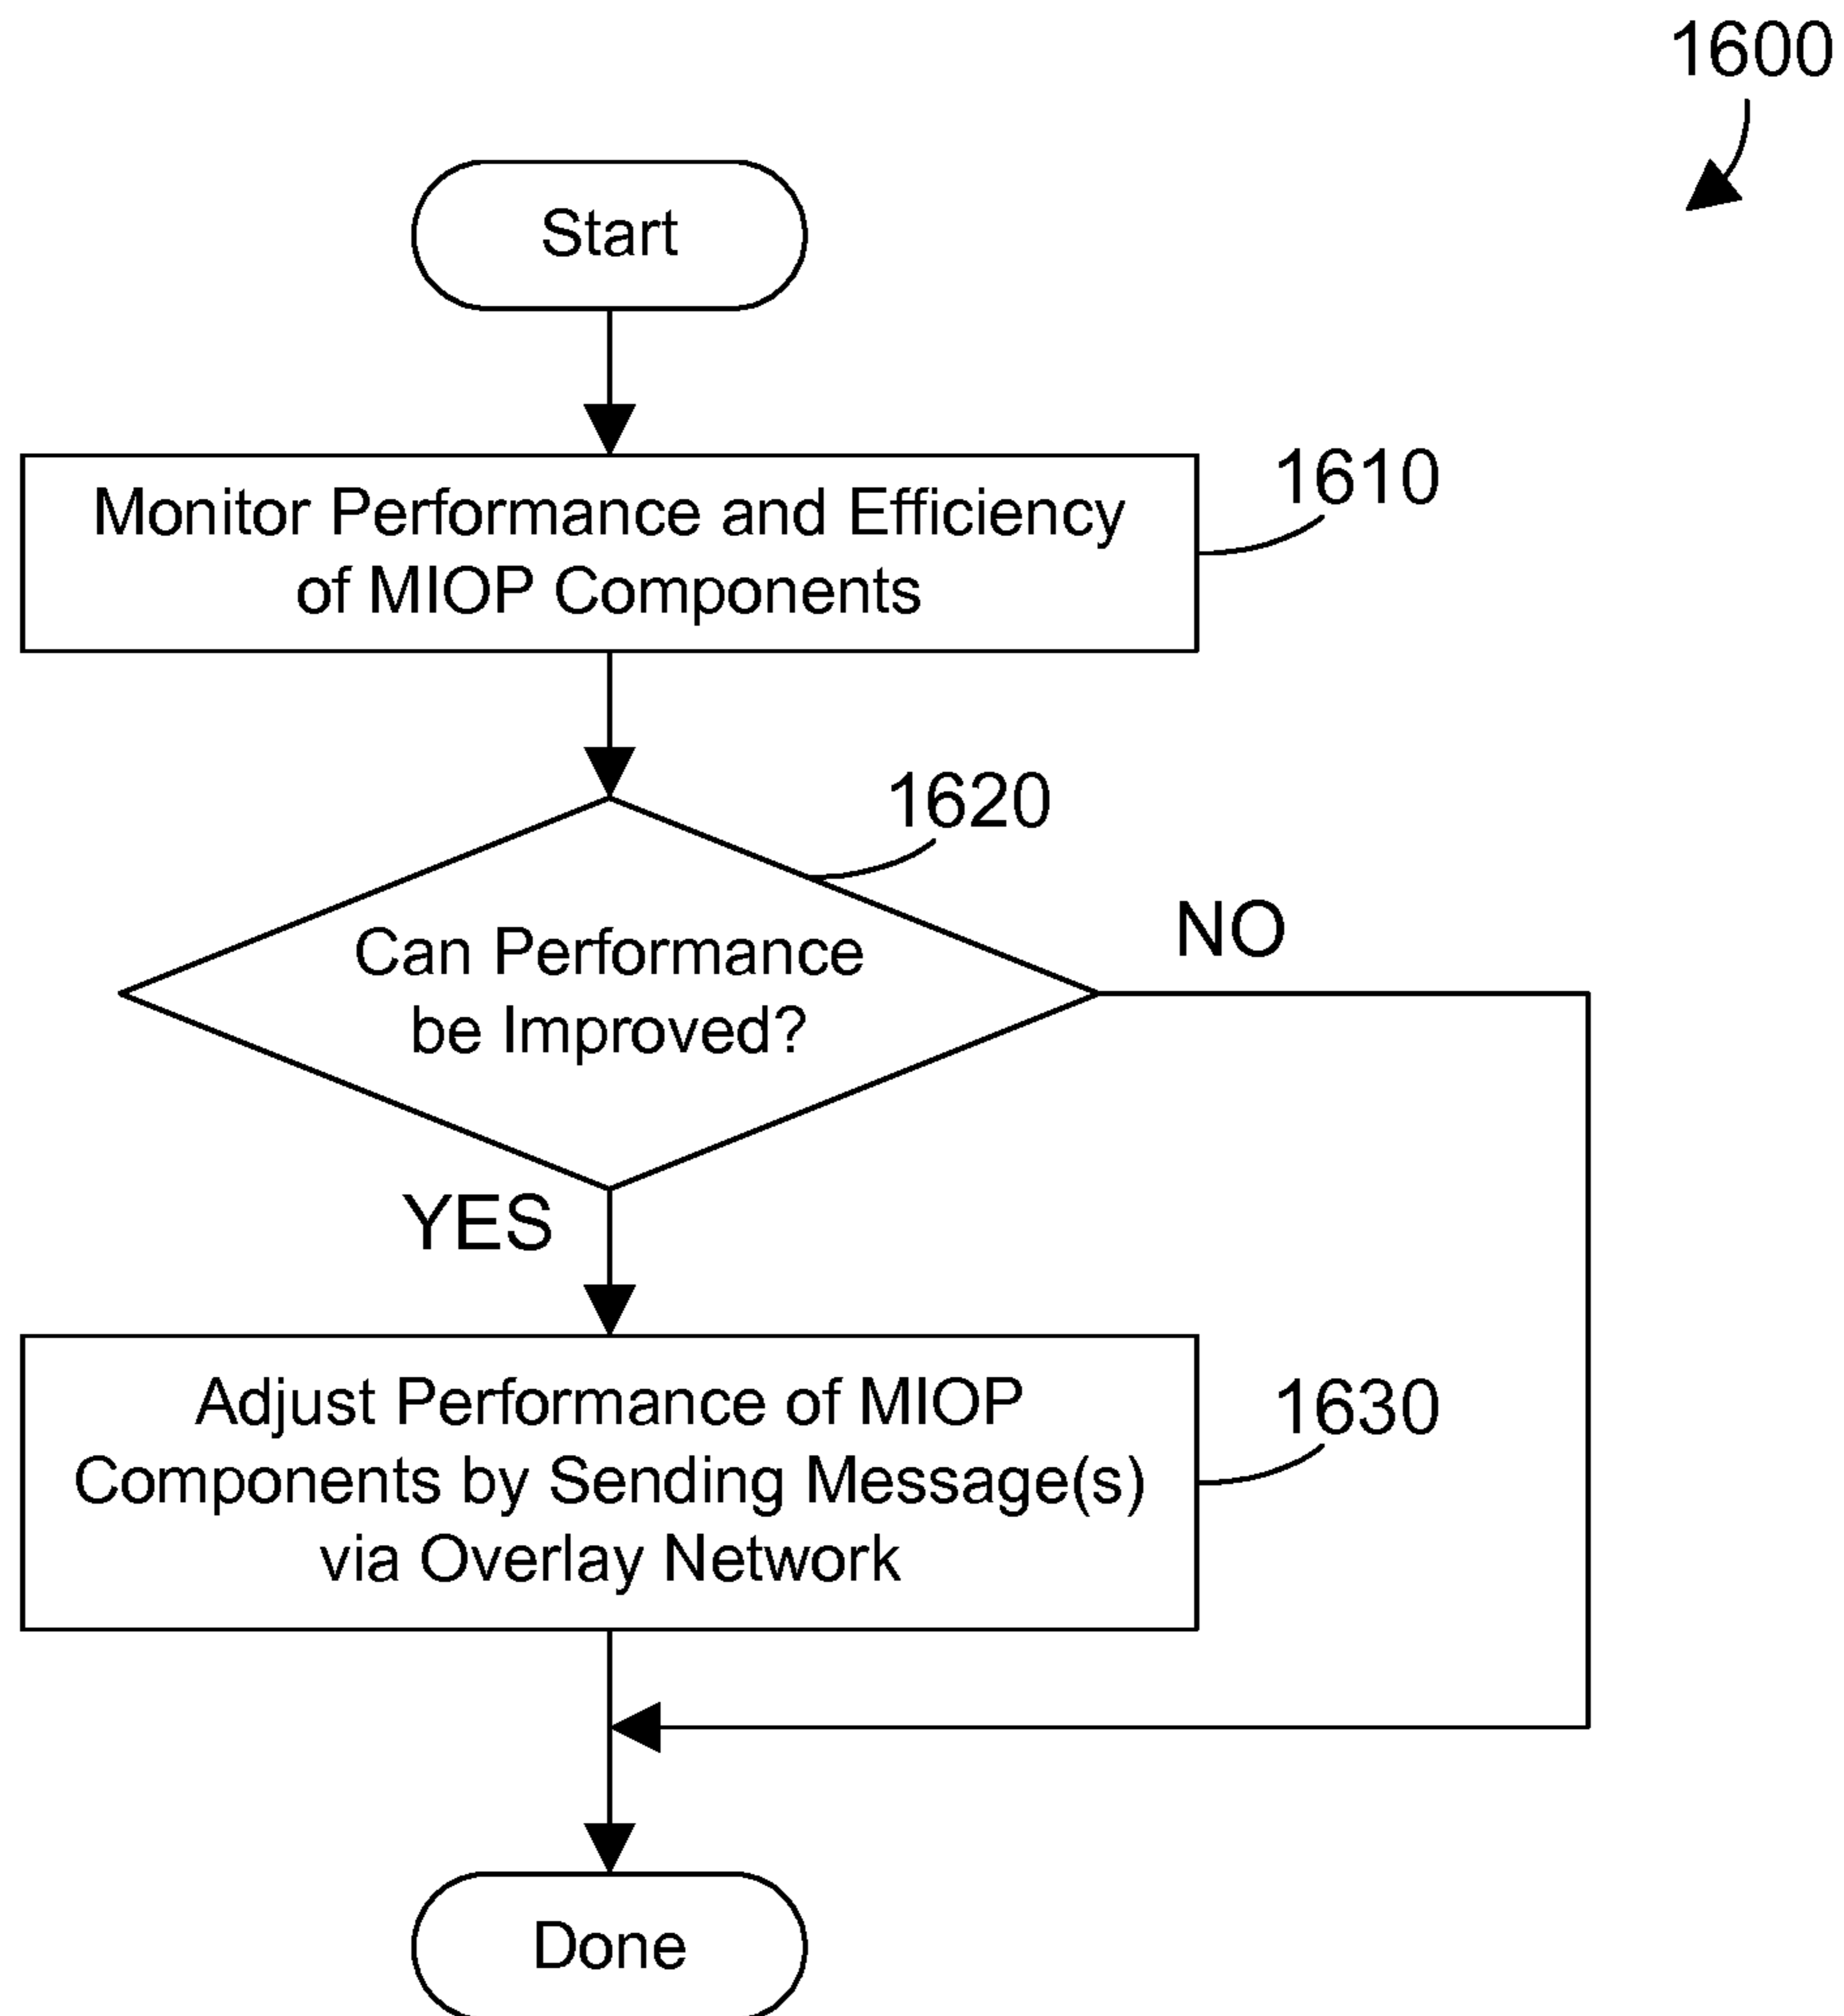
1600

Start

Monitor Performance and Efficiency of MIOP Components

1610

1620

Can Performance be Improved?

NO

YES

Adjust Performance of MIOP Components by Sending Message(s) via Overlay Network

1630

Done